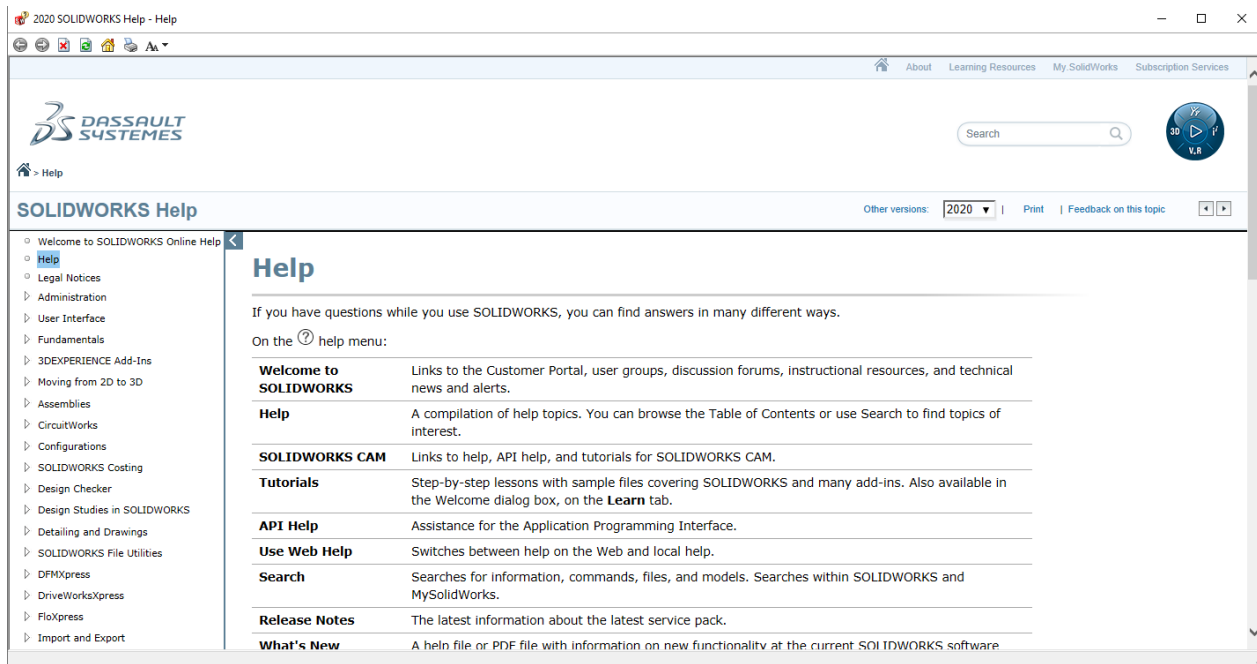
2020 SOLIDWORKS Help - Help

About | Learning Resources | My.SolidWorks | Subscription Services

DASSAULT SYSTEMES

Search

3D V,R

> Help

SOLIDWORKS Help

Other versions: 2020 | Print | Feedback on this topic

Welcome to SOLIDWORKS Online Help
Help
Legal Notices
Administration
User Interface
Fundamentals
3DEXPERIENCE Add-Ins
Moving from 2D to 3D
Assemblies
CircuitWorks
Configurations
SOLIDWORKS Costing
Design Checker
Design Studies in SOLIDWORKS
Detailing and Drawings
SOLIDWORKS File Utilities
DFMXpress
DriveWorksXpress
FloXpress
Import and Export

Help

If you have questions while you use SOLIDWORKS, you can find answers in many different ways.

On the ? help menu:

| | |
|---|---|
| **Welcome to SOLIDWORKS** | Links to the Customer Portal, user groups, discussion forums, instructional resources, and technical news and alerts. |
| **Help** | A compilation of help topics. You can browse the Table of Contents or use Search to find topics of interest. |
| **SOLIDWORKS CAM** | Links to help, API help, and tutorials for SOLIDWORKS CAM. |
| **Tutorials** | Step-by-step lessons with sample files covering SOLIDWORKS and many add-ins. Also available in the Welcome dialog box, on the **Learn** tab. |
| **API Help** | Assistance for the Application Programming Interface. |
| **Use Web Help** | Switches between help on the Web and local help. |
| **Search** | Searches for information, commands, files, and models. Searches within SOLIDWORKS and MySolidWorks. |
| **Release Notes** | The latest information about the latest service pack. |
| **What's New** | A help file or PDF file with information on new functionality at the current SOLIDWORKS software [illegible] |